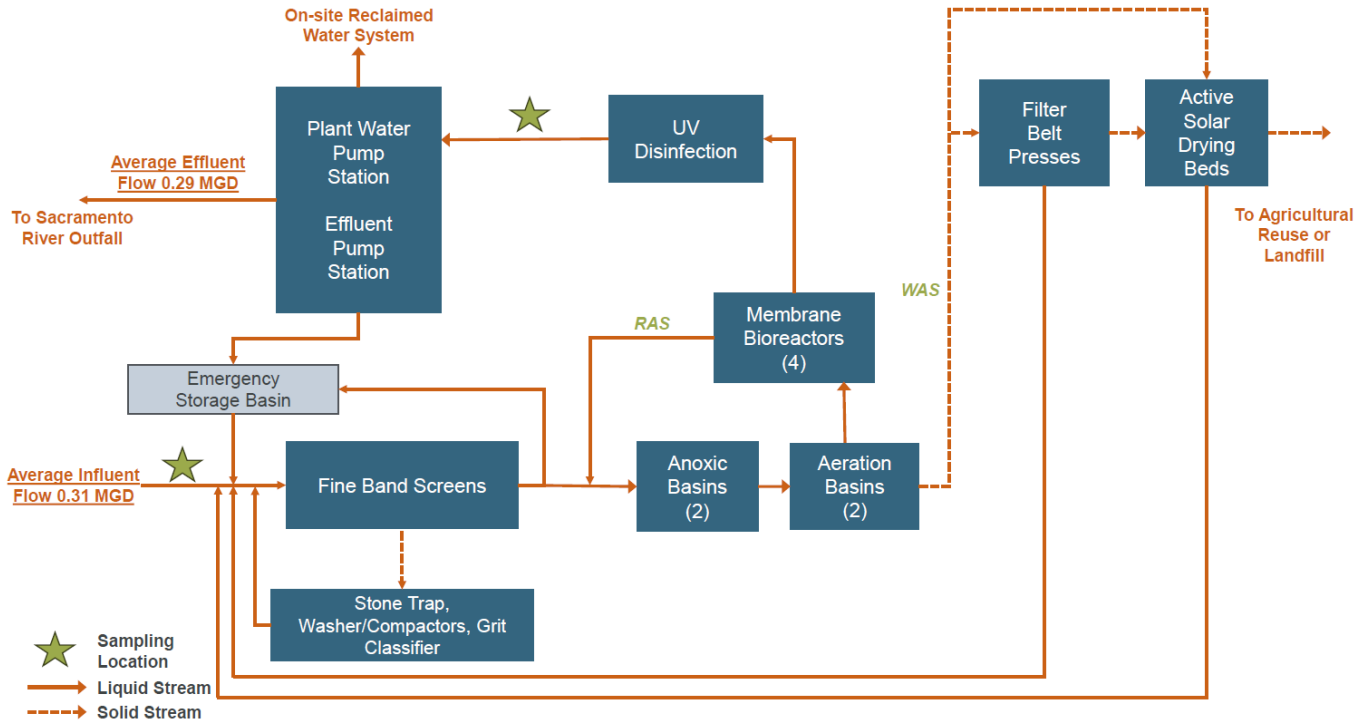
On-site Reclaimed Water System

Plant Water Pump Station

Effluent Pump Station

UV Disinfection

Filter Belt Presses

Active Solar Drying Beds

Average Effluent Flow 0.29 MGD

To Sacramento River Outfall

To Agricultural Reuse or Landfill

WAS

RAS

Membrane Bioreactors (4)

Emergency Storage Basin

Average Influent Flow 0.31 MGD

Fine Band Screens

Anoxic Basins (2)

Aeration Basins (2)

Stone Trap, Washer/Compactors, Grit Classifier

Sampling Location

Liquid Stream

Solid Stream